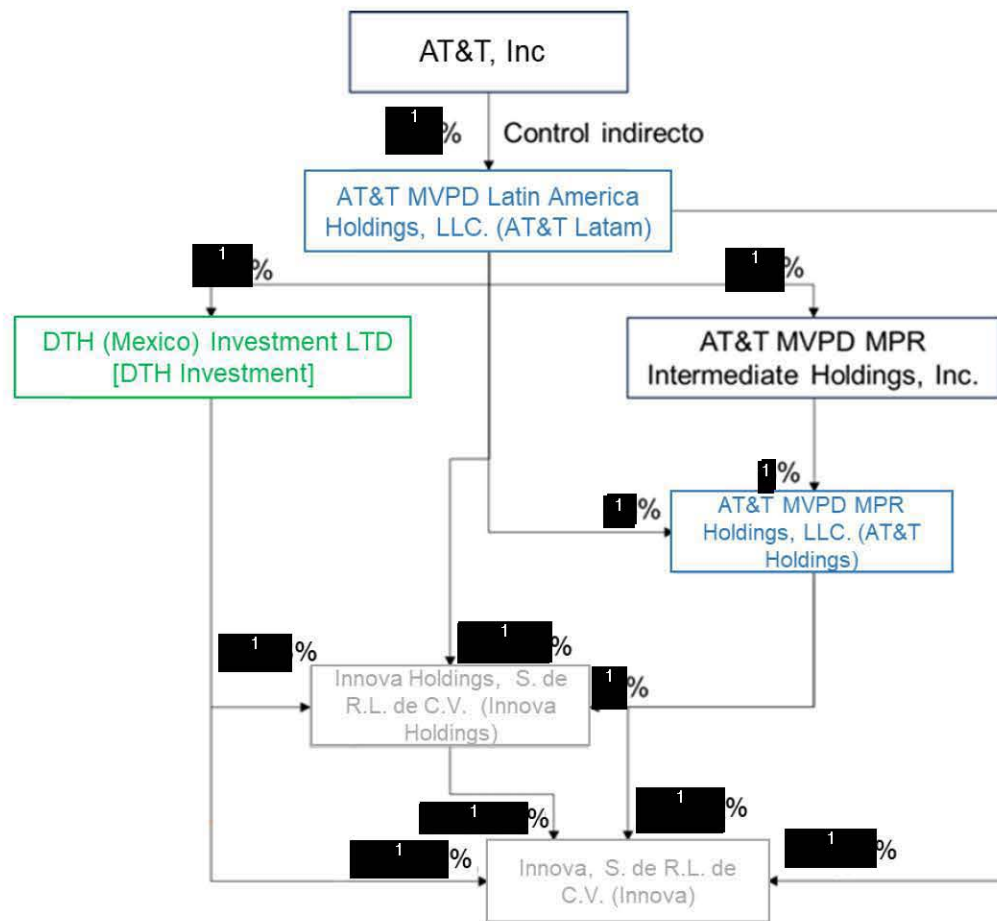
AT&T, Inc

1 %

Control indirecto

AT&T MVPD Latin America Holdings, LLC. (AT&T Latam)

1 %

1 %

DTH (Mexico) Investment LTD [DTH Investment]

AT&T MVPD MPR Intermediate Holdings, Inc.

1 %

1 %

AT&T MVPD MPR Holdings, LLC. (AT&T Holdings)

1 %

1 %

1 %

Innova Holdings, S. de R.L. de C.V. (Innova Holdings)

1 %

1 %

1 %

1 %

Innova, S. de R.L. de C.V. (Innova)